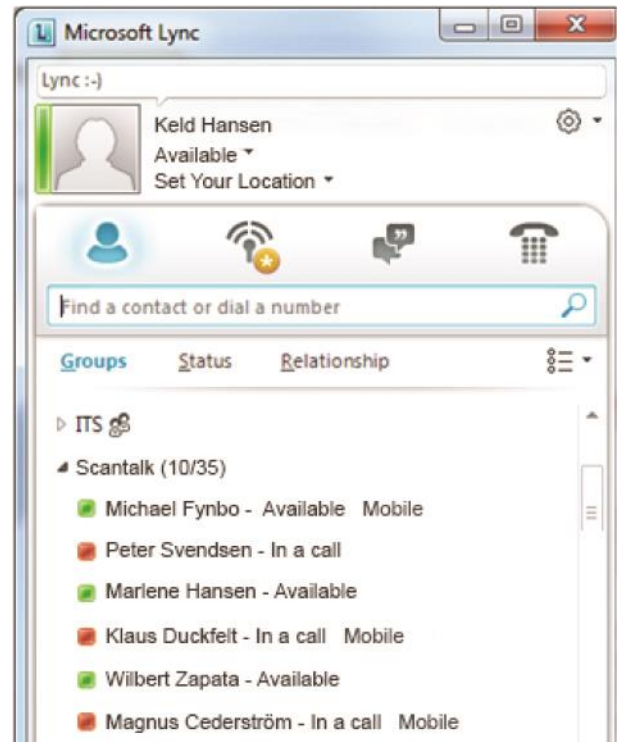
Microsoft Lync

Lync :-)

Keld Hansen
Available
Set Your Location

Find a contact or dial a number

Groups Status Relationship

ITS
Scantalk (10/35)
Michael Fynbo - Available Mobile
Peter Svendsen - In a call
Marlene Hansen - Available
Klaus Duckfelt - In a call Mobile
Wilbert Zapata - Available
Magnus Cederström - In a call Mobile